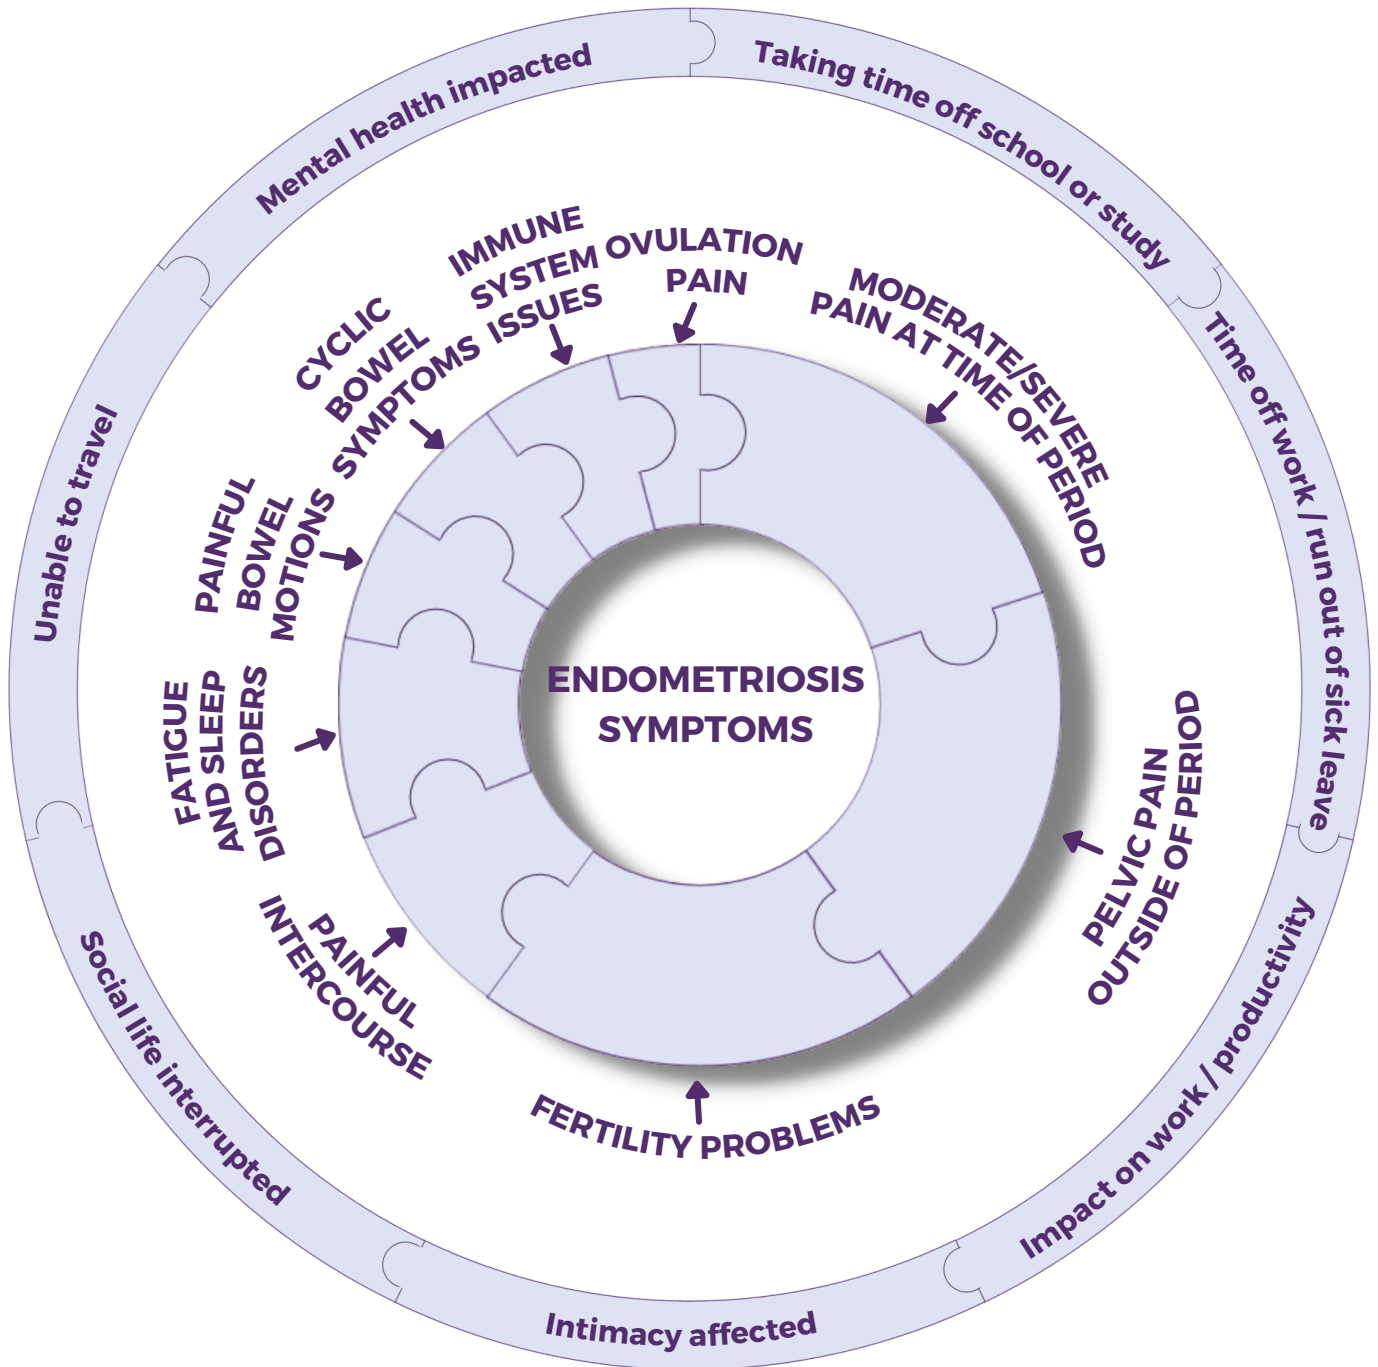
ENDOMETRIOSIS SYMPTOMS

MODERATE/SEVERE PAIN AT TIME OF PERIOD

PELVIC PAIN OUTSIDE OF PERIOD

FERTILITY PROBLEMS

PAINFUL INTERCOURSE

FATIGUE AND SLEEP DISORDERS

PAINFUL BOWEL MOTIONS

CYCLIC BOWEL SYMPTOMS

IMMUNE SYSTEM ISSUES

OVULATION PAIN

Mental health impacted

Taking time off school or study

Time off work / run out of sick leave

Impact on work / productivity

Intimacy affected

Social life interrupted

Unable to travel